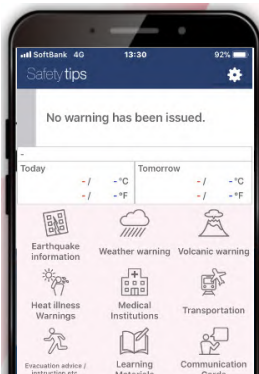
SoftBank 4G 13:30 92%

Safety tips

No warning has been issued.

-

Today
- / -°C
- / -°F

Tomorrow
- / -°C
- / -°F

Earthquake information

Weather warning

Volcanic warning

Heat illness Warnings

Medical Institutions

Transportation

Evacuation advice / instruction etc.

Learning Materials

Communication Cards